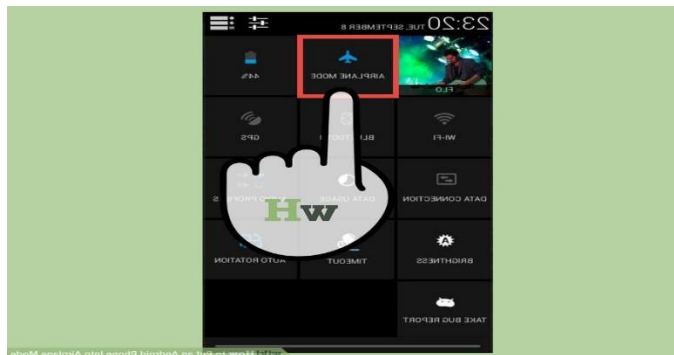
23:20 TUE, SEPTEMBER 8

44%

AIRPLANE MODE

FLO

GPS

BLUETOOTH

WI-FI

DATA USAGE

DATA CONNECTION

AUTO ROTATION

TIMEOUT

BRIGHTNESS

TAKE BUG REPORT

Hw

wikiHow to Put an Android Phone Into Airplane Mode